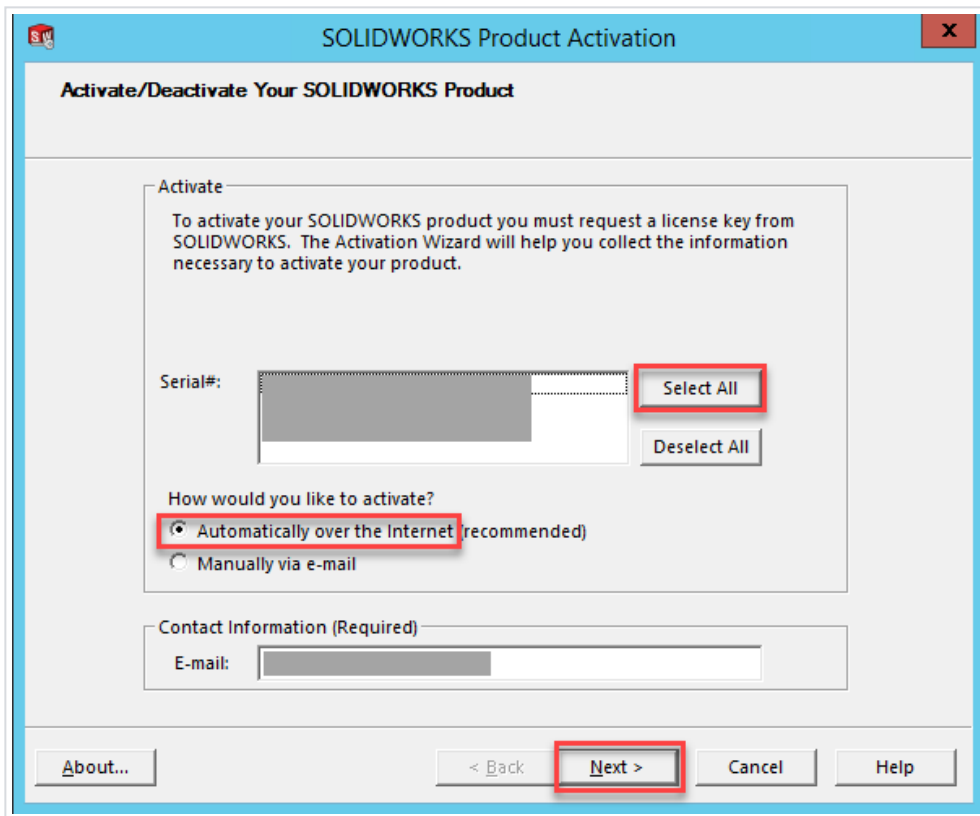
SW

SOLIDWORKS Product Activation

x

Activate/Deactivate Your SOLIDWORKS Product

Activate

To activate your SOLIDWORKS product you must request a license key from SOLIDWORKS. The Activation Wizard will help you collect the information necessary to activate your product.

Serial#:

Select All

Deselect All

How would you like to activate?

Automatically over the Internet (recommended)

Manually via e-mail

Contact Information (Required)

E-mail:

About...

< Back

Next >

Cancel

Help